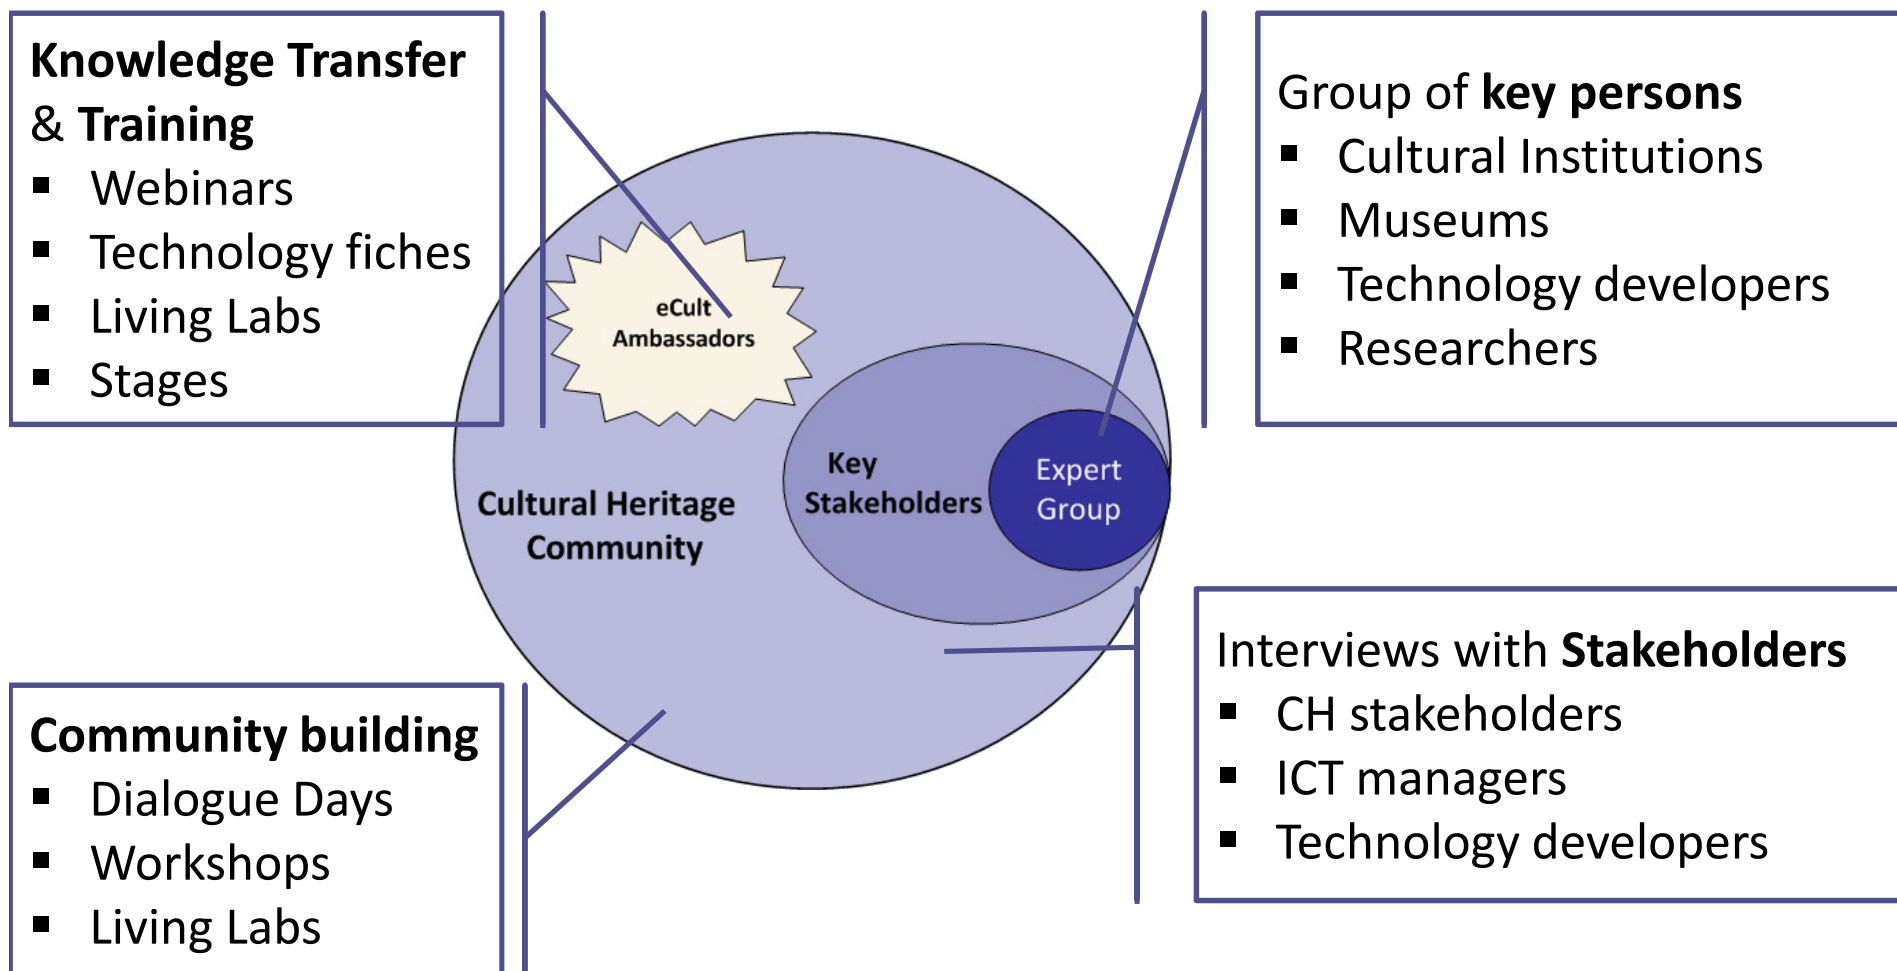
**Knowledge Transfer & Training**
- Webinars
- Technology fiches
- Living Labs
- Stages

Group of **key persons**
- Cultural Institutions
- Museums
- Technology developers
- Researchers

eCult Ambassadors

Key Stakeholders

Expert Group

Cultural Heritage Community

Interviews with **Stakeholders**
- CH stakeholders
- ICT managers
- Technology developers

**Community building**
- Dialogue Days
- Workshops
- Living Labs